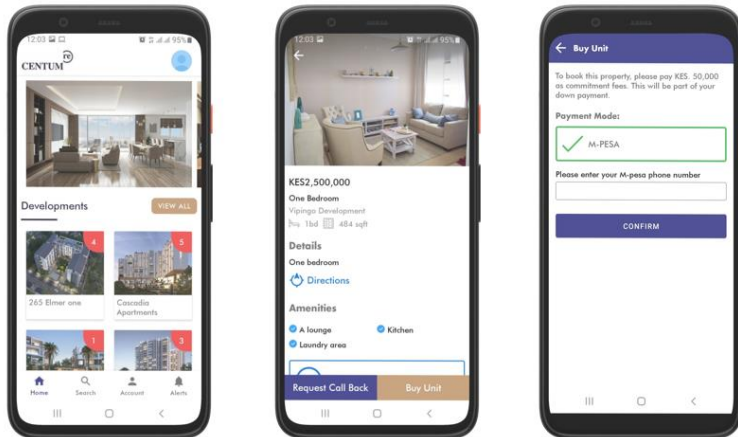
12:03
95%
CENTUM RE

Developments
VIEW ALL

4
265 Elmer one
5
Cascadia Apartments
1
3

Home
Search
Account
Alerts

12:03
95%

KES2,500,000
One Bedroom
Vipingo Development
1bd 484 sqft

Details
One bedroom
Directions

Amenities
A lounge
Kitchen
Laundry area

Request Call Back
Buy Unit

Buy Unit
To book this property, please pay KES. 50,000 as commitment fees. This will be part of your down payment.

Payment Mode:
M-PESA

Please enter your M-pesa phone number

CONFIRM